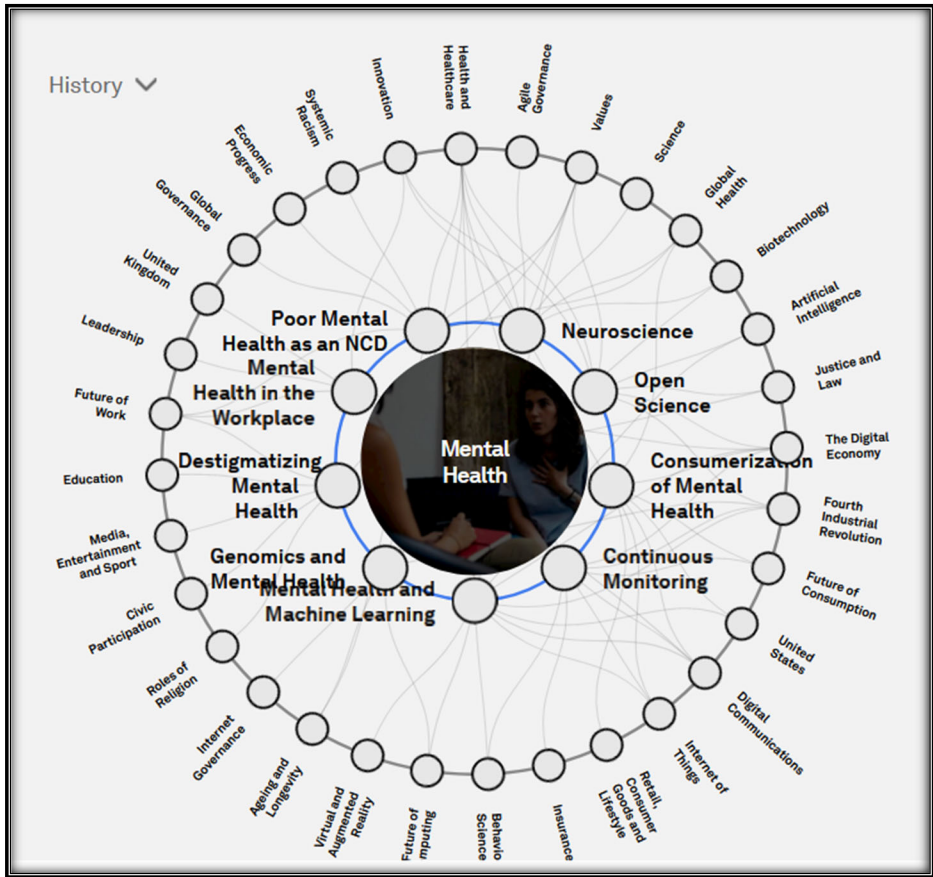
History

Innovation

Health and Healthcare

Agile Governance

Values

Science

Global Health

Biotechnology

Artificial Intelligence

Justice and Law

The Digital Economy

Fourth Industrial Revolution

Future of Consumption

United States

Digital Communications

Internet of Things

Retail, Consumer Goods and Lifestyle

Insurance

Behavio Science

Future of mputing

Virtual and Augmented Reality

Ageing and Longevity

Internet Governance

Roles of Religion

Civic Participation

Media, Entertainment and Sport

Education

Future of Work

Leadership

United Kingdom

Global Governance

Economic Progress

Systemic Racism

Poor Mental Health as an NCD

Neuroscience

Mental Health in the Workplace

Open Science

Destigmatizing Mental Health

Mental Health

Consumerization of Mental Health

Genomics and Mental Health

Continuous Monitoring

Mental Health and Machine Learning